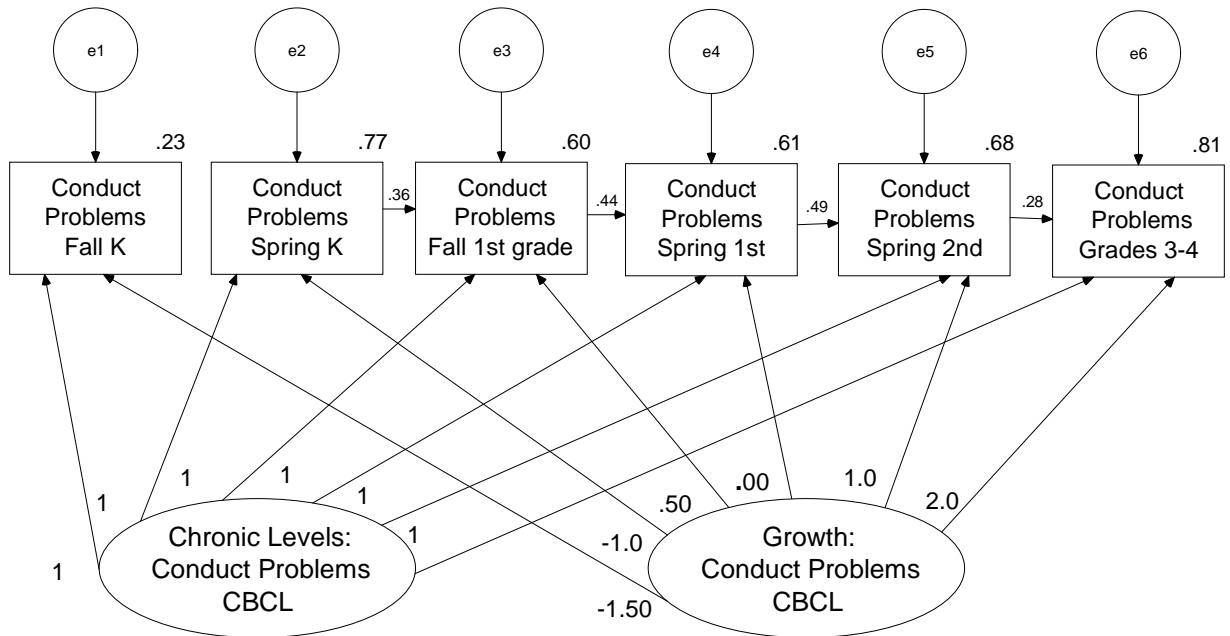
e1
e2
e3
e4
e5
e6

.23
.77
.60
.61
.68
.81

Conduct Problems Fall K
.36
Conduct Problems Spring K
Conduct Problems Fall 1st grade
.44
Conduct Problems Spring 1st
.49
Conduct Problems Spring 2nd
.28
Conduct Problems Grades 3-4

1
1
1
1
1
1

.50
.00
1.0
2.0
-1.0
-1.50

Chronic Levels: Conduct Problems CBCL

Growth: Conduct Problems CBCL